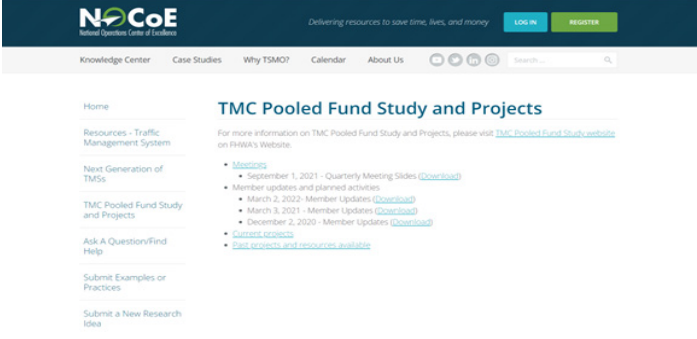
NOCoE
National Operations Center of Excellence

Delivering resources to save time, lives, and money

LOG IN

REGISTER

Knowledge Center

Case Studies

Why TSMO?

Calendar

About Us

Search ...

Home

Resources - Traffic Management System

Next Generation of TMSs

TMC Pooled Fund Study and Projects

Ask A Question/Find Help

Submit Examples or Practices

Submit a New Research Idea

TMC Pooled Fund Study and Projects

For more information on TMC Pooled Fund Study and Projects, please visit TMC Pooled Fund Study website on FHWA's Website.

- Meetings
  - September 1, 2021 - Quarterly Meeting Slides (Download)
- Member updates and planned activities
  - March 2, 2022- Member Updates (Download)
  - March 3, 2021 - Member Updates (Download)
  - December 2, 2020 - Member Updates (Download)
- Current projects
- Past projects and resources available